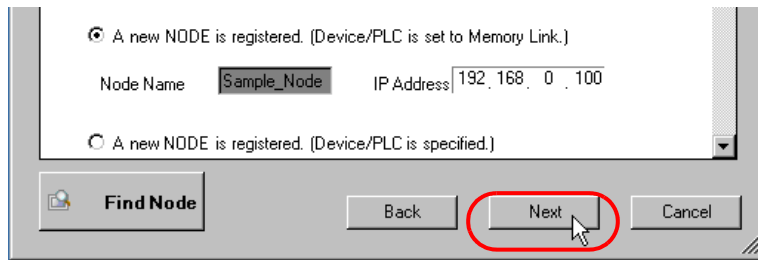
A new NODE is registered. (Device/PLC is set to Memory Link.)

Node Name Sample_Node IP Address 192 . 168 . 0 . 100

A new NODE is registered. (Device/PLC is specified.)

Find Node

Back

Next

Cancel